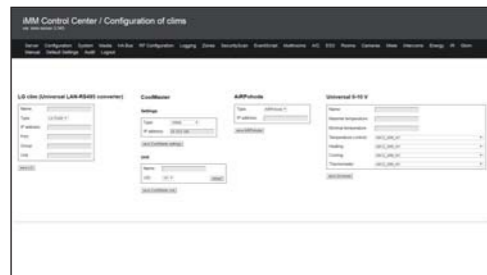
iMM Control Center / Configuration of clims

Server Configuration System Media HA-Bus RF Configuration Logging Zones Security/Scan EventSerial Modbus A/C ESG Rooms Cameras Ideas Intercoms Energy IR Store Manual Default Settings Audit Logout

LG clim (Universal LAN-RS485 converter)

Name
Type
IP address
Port
Group
Unit

CoolMaster

Settings

Type
IP address

Unit

Name
UID

AiRPohode

Type
IP address

Universal 0-10 V

Name
Nominal temperature
Minimal temperature
Temperature control
Heating
Cooling
Thermostatic